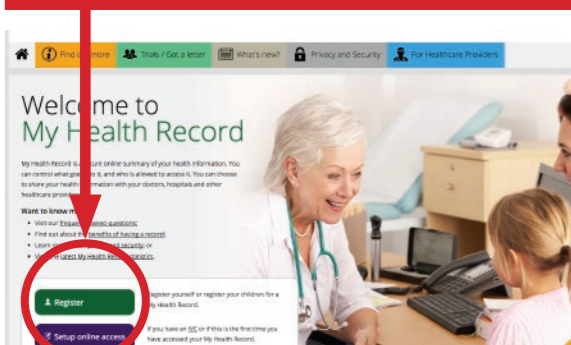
Find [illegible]more | Trials / Got a letter | What's new? | Privacy and Security | For Healthcare Providers

Welcome to
My Health Record

My Health Record is a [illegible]ure online summary of your health information. You can control what goe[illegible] it, and who is allowed to access it. You can choose to share your healt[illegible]rmation with your doctors, hospitals and other healthcare provi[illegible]

Want to know m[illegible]
• Visit our freq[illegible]sked questions
• Find out about t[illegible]benefits of having a record
• Learn a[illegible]security or
• Vi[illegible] latest My Health Re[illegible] statistics

Register

Register yourself or register your children for a My Health Record.

Setup online access

If you have an IVC or if this is the first time you have accessed your My Health Record.